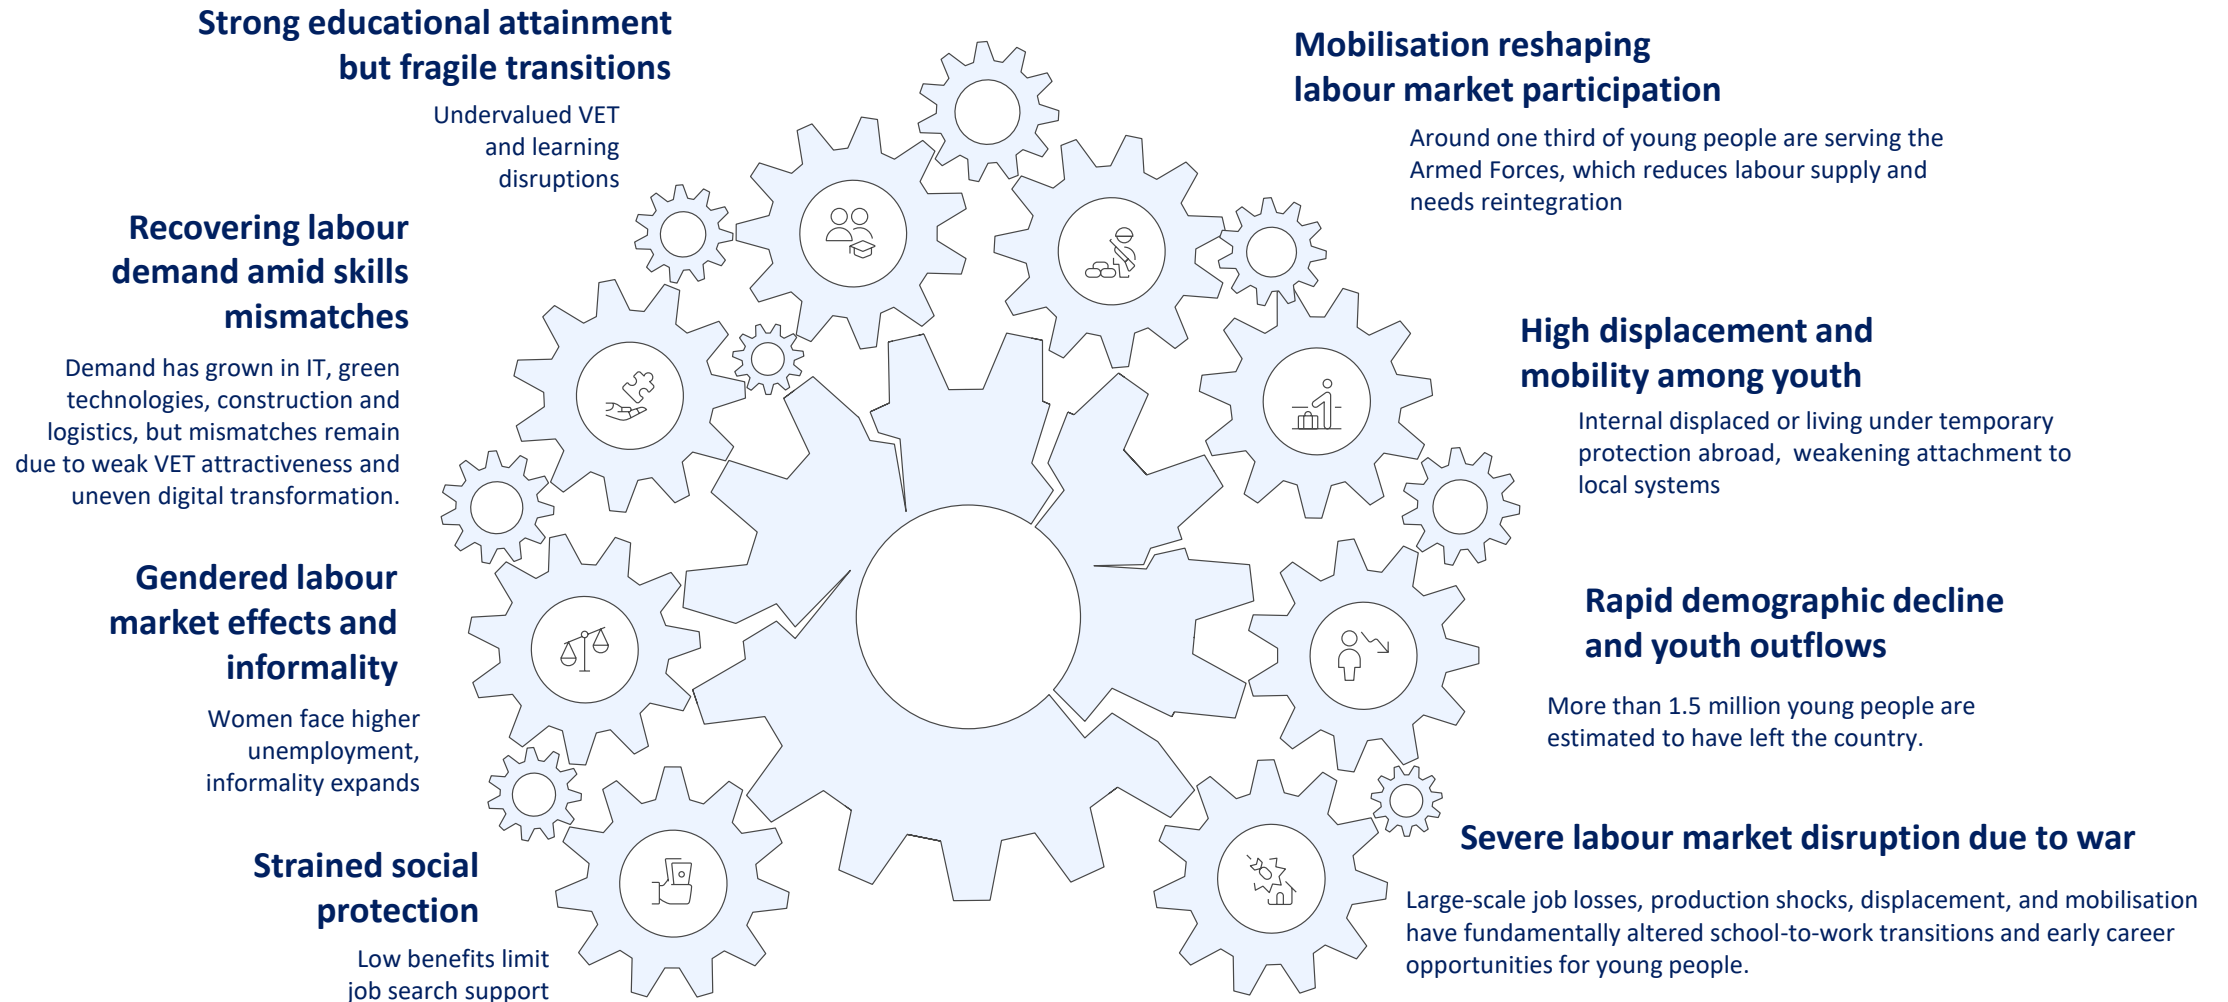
Strong educational attainment but fragile transitions

Undervalued VET and learning disruptions

Recovering labour demand amid skills mismatches

Demand has grown in IT, green technologies, construction and logistics, but mismatches remain due to weak VET attractiveness and uneven digital transformation.

Gendered labour market effects and informality

Women face higher unemployment, informality expands

Strained social protection

Low benefits limit job search support

Mobilisation reshaping labour market participation

Around one third of young people are serving the Armed Forces, which reduces labour supply and needs reintegration

High displacement and mobility among youth

Internal displaced or living under temporary protection abroad, weakening attachment to local systems

Rapid demographic decline and youth outflows

More than 1.5 million young people are estimated to have left the country.

Severe labour market disruption due to war

Large-scale job losses, production shocks, displacement, and mobilisation have fundamentally altered school-to-work transitions and early career opportunities for young people.